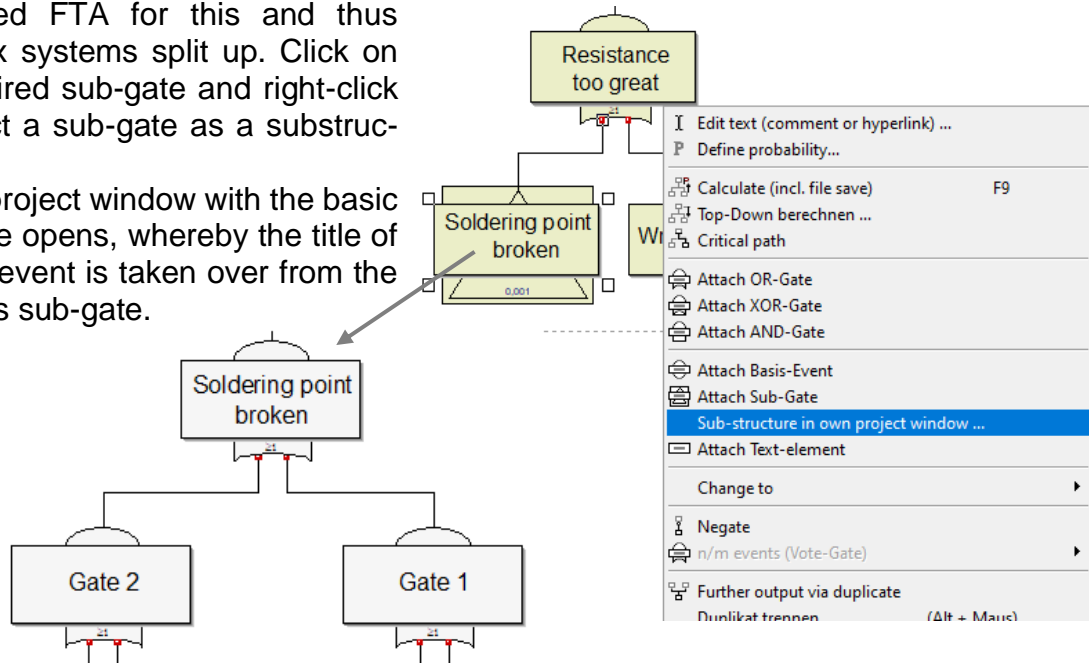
ed FTA for this and thus x systems split up. Click on ired sub-gate and right-click t a sub-gate as a substruc-

project window with the basic e opens, whereby the title of event is taken over from the s sub-gate.

Resistance too great

$\geq 1$

Soldering point broken

0,001

Wr

Soldering point broken

$\geq 1$

Gate 2

$\geq 1$

Gate 1

$\geq 1$

Edit text (comment or hyperlink) ...
Define probability...
Calculate (incl. file save) F9
Top-Down berechnen ...
Critical path
Attach OR-Gate
Attach XOR-Gate
Attach AND-Gate
Attach Basis-Event
Attach Sub-Gate
Sub-structure in own project window ...
Attach Text-element
Change to
Negate
n/m events (Vote-Gate)
Further output via duplicate
Duplikat trennen (Alt + Maus)